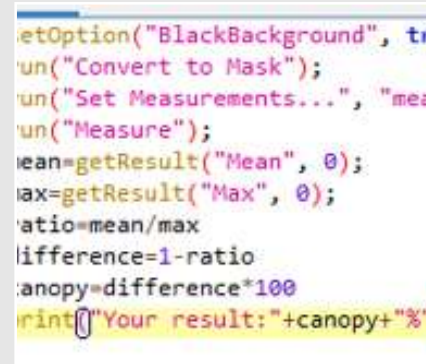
etOption("BlackBackground", tr
un("Convert to Mask");
un("Set Measurements...", "mea
un("Measure");
ean=getResult("Mean", 0);
ax=getResult("Max", 0);
atio=mean/max
ifference=1-ratio
anopy=difference*100
rint("Your result:"+canopy+"%"